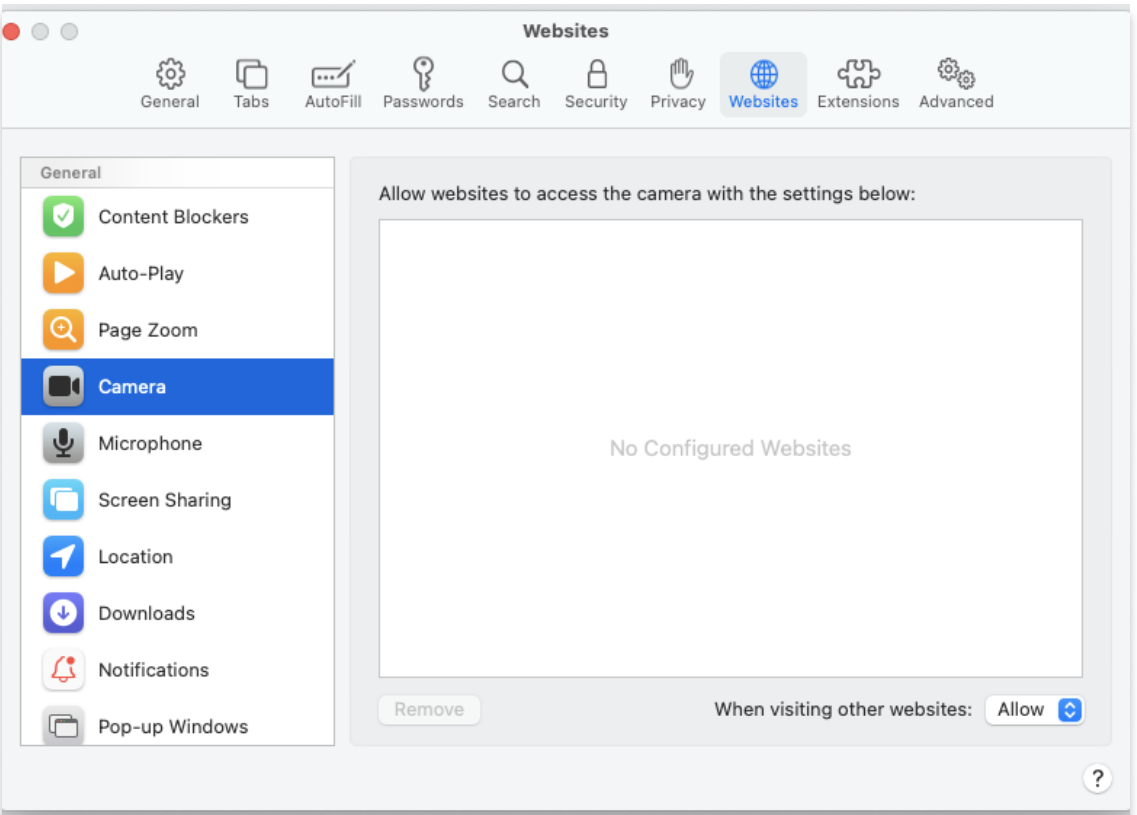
Websites

General Tabs AutoFill Passwords Search Security Privacy Websites Extensions Advanced

General
Content Blockers
Auto-Play
Page Zoom
Camera
Microphone
Screen Sharing
Location
Downloads
Notifications
Pop-up Windows

Allow websites to access the camera with the settings below:

No Configured Websites

Remove

When visiting other websites: Allow

?